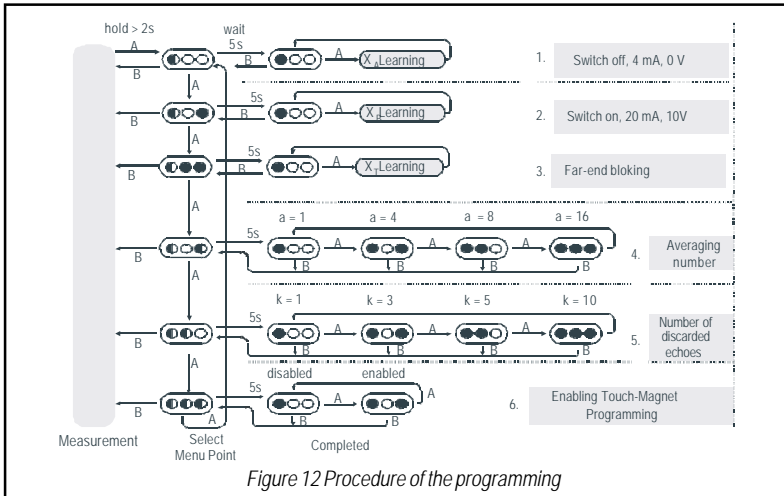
hold > 2s

A

B

wait

5s

A

B

$X_4$ Learning

1. Switch off, 4 mA, 0 V

A

5s

A

B

$X_3$ Learning

2. Switch on, 20 mA, 10V

A

5s

A

B

$X_1$ Learning

3. Far-end bloking

A

a = 1

a = 4

a = 8

a = 16

5s

A

A

A

B

B

B

B

B

4. Averaging number

A

k = 1

k = 3

k = 5

k = 10

5s

A

A

A

B

B

B

B

B

5. Number of discarded echoes

A

disabled

enabled

5s

A

A

B

B

B

A

6. Enabling Touch-Magnet Programming

Measurement

Select Menu Point

Completed

Figure 12 Procedure of the programming